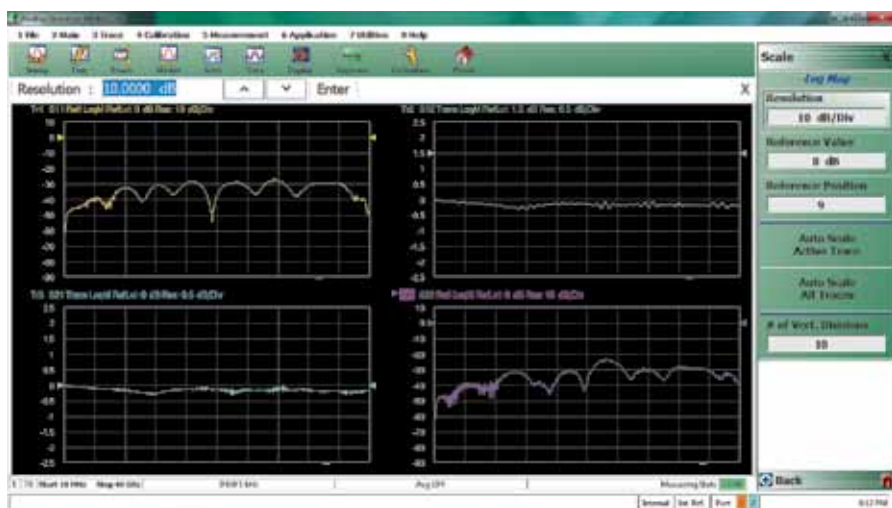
1 File 2 Mode 3 Trace 4 Calibration 5 Measurement 6 Application 7 Utilities 8 Help

Scale

Resolution : 10.0000 dB

Enter

X

Log Mag

Resolution

10 dB/Div

Reference Value

0 dB

Reference Position

9

Auto Scale Active Trace

Auto Scale All Traces

# of Vert. Divisions

10

10
0
-10
-20
-30
-40
-50
-60
-70
-80
-90

2.5
2
1.5
1
0.5
0
-0.5
-1
-1.5
-2
-2.5

2.5
2
1.5
1
0.5
0
-0.5
-1
-1.5
-2
-2.5

10
0
-10
-20
-30
-40
-50
-60
-70
-80
-90

Back

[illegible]